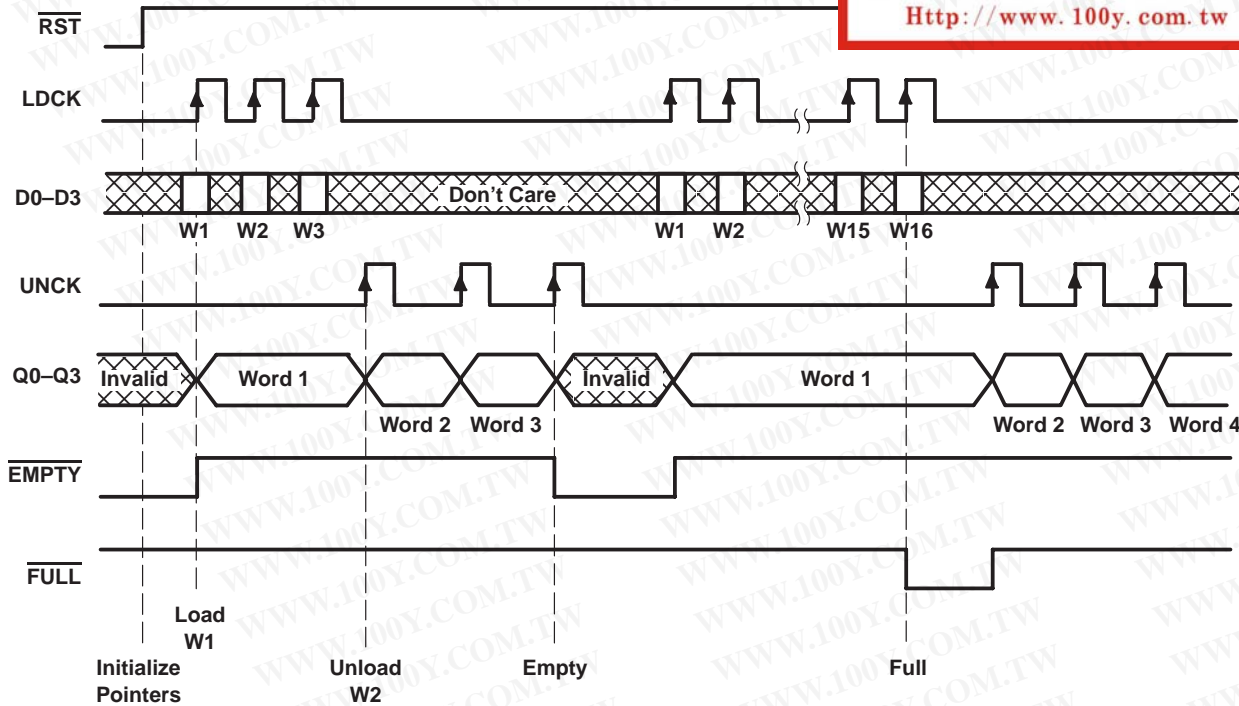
Http://www.100y.com.tw

$\overline{RST}$

LDCK

D0–D3

Don't Care

W1 W2 W3 W1 W2 W15 W16

UNCK

Q0–Q3

Invalid Word 1 Invalid Word 1

Word 2 Word 3 Word 2 Word 3 Word 4

$\overline{EMPTY}$

$\overline{FULL}$

Load W1

Initialize Pointers

Unload W2

Empty

Full

WWW.100Y.COM.TW